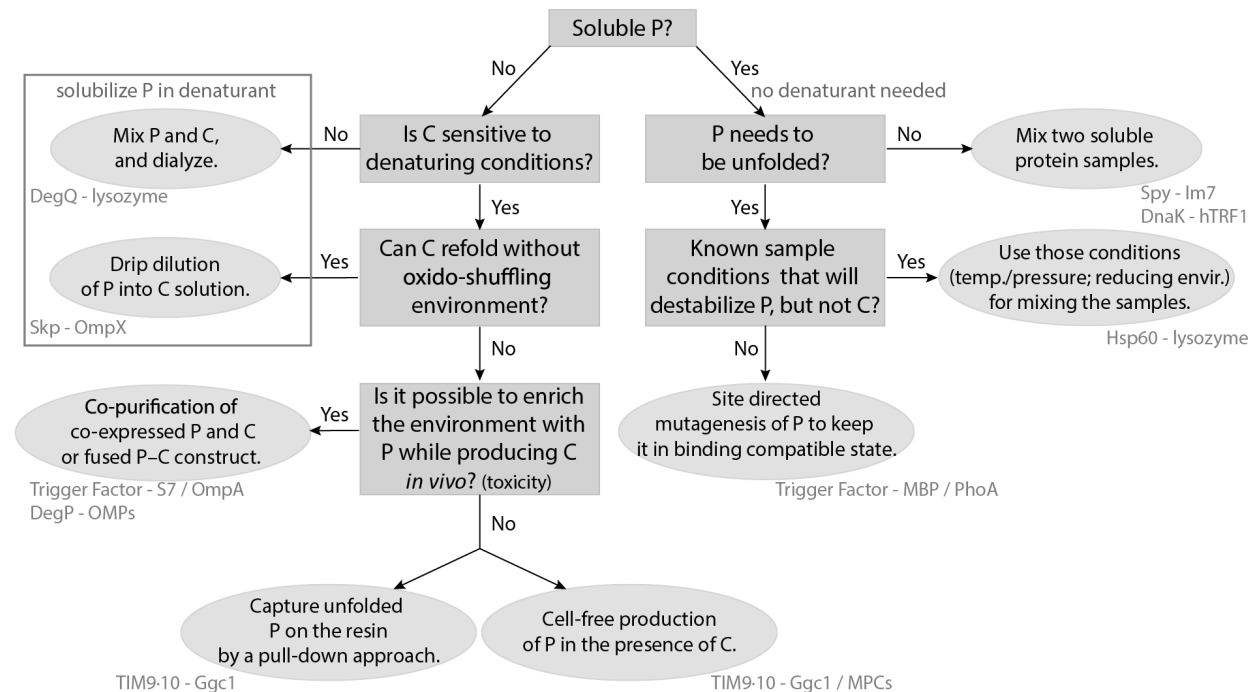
Soluble P?

No

Yes
no denaturant needed

solubilize P in denaturant

Mix P and C, and dialyze.

No

Is C sensitive to denaturing conditions?

DegQ - lysozyme

Yes

Drip dilution of P into C solution.

Yes

Can C refold without oxido-shuffling environment?

Skp - OmpX

No

P needs to be unfolded?

No

Mix two soluble protein samples.

Spy - Im7
DnaK - hTRF1

Yes

Known sample conditions that will destabilize P, but not C?

Yes

Use those conditions (temp./pressure; reducing envir.) for mixing the samples.

Hsp60 - lysozyme

No

Site directed mutagenesis of P to keep it in binding compatible state.

Trigger Factor - MBP / PhoA

Co-purification of co-expressed P and C or fused P–C construct.

Yes

Is it possible to enrich the environment with P while producing C *in vivo*? (toxicity)

Trigger Factor - S7 / OmpA
DegP - OMPs

No

Capture unfolded P on the resin by a pull-down approach.

Cell-free production of P in the presence of C.

TIM9·10 - Ggc1

TIM9·10 - Ggc1 / MPCs